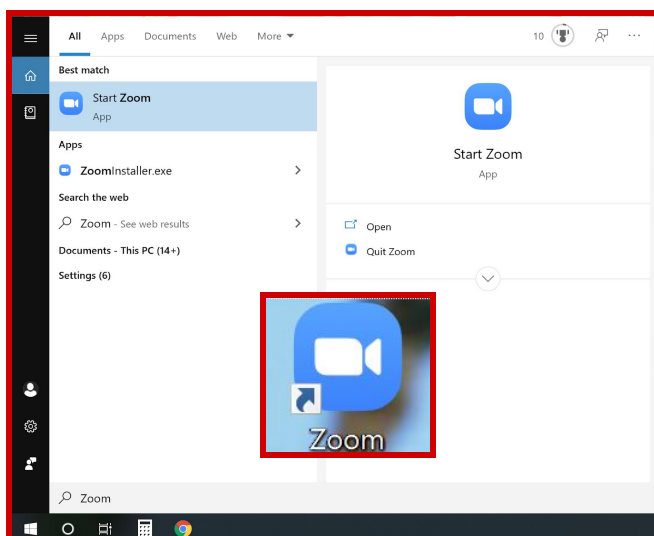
All Apps Documents Web More ▾ 10 ···

Best match

Start Zoom
App

Apps

ZoomInstaller.exe >

Search the web

Zoom - See web results >

Documents - This PC (14+)

Settings (6)

Start Zoom
App

Open

Quit Zoom

Zoom

Zoom